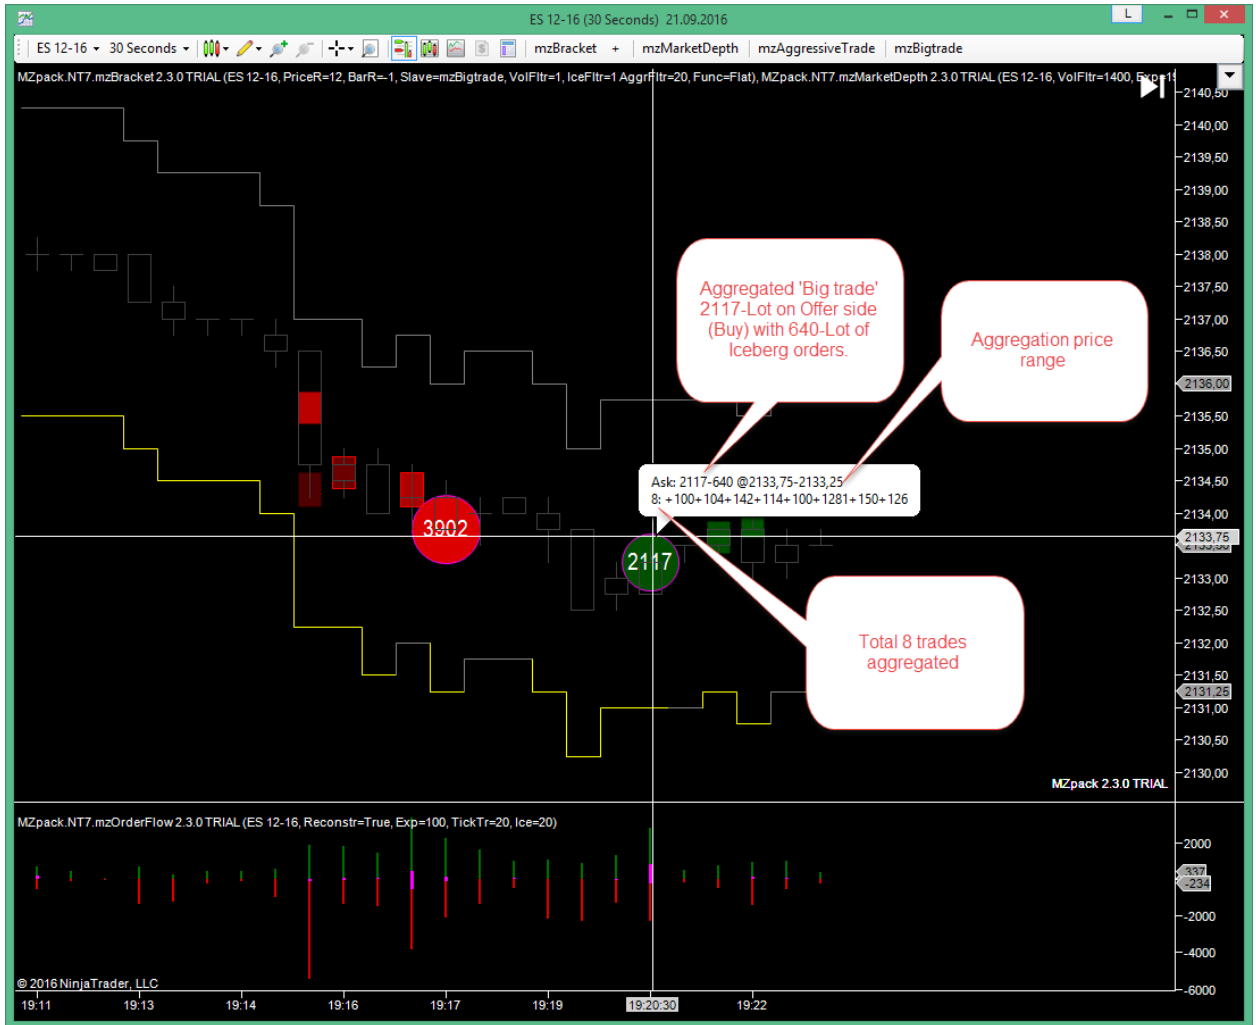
ES 12-16 (30 Seconds) 21.09.2016

L

ES 12-16 30 Seconds mzBracket + mzMarketDepth mzAggressiveTrade mzBigtrade

MZpack.NT7.mzBracket 2.3.0 TRIAL (ES 12-16, PriceR=12, BarR=-1, Slave=mzBigtrade, VolFltr=1, IceFltr=1 AggrFltr=20, Func=Flat), MZpack.NT7.mzMarketDepth 2.3.0 TRIAL (ES 12-16, VolFltr=1400, Exp=1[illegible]

Aggregated 'Big trade' 2117-Lot on Offer side (Buy) with 640-Lot of Iceberg orders.

Aggregation price range

Ask: 2117-640 @2133,75-2133,25
8: +100+104+142+114+100+1281+150+126

3902

2117

Total 8 trades aggregated

2140,50
2140,00
2139,50
2139,00
2138,50
2138,00
2137,50
2137,00
2136,50
2136,00
2135,50
2135,00
2134,50
2134,00
2133,75
2133,50
2133,00
2132,50
2132,00
2131,50
2131,25
2131,00
2130,50
2130,00

MZpack 2.3.0 TRIAL

MZpack.NT7.mzOrderFlow 2.3.0 TRIAL (ES 12-16, Reconstr=True, Exp=100, TickTr=20, Ice=20)

2000
337
-234
-2000
-4000
-6000

© 2016 NinjaTrader, LLC

19:11 19:13 19:14 19:16 19:17 19:19 19:20:30 19:22